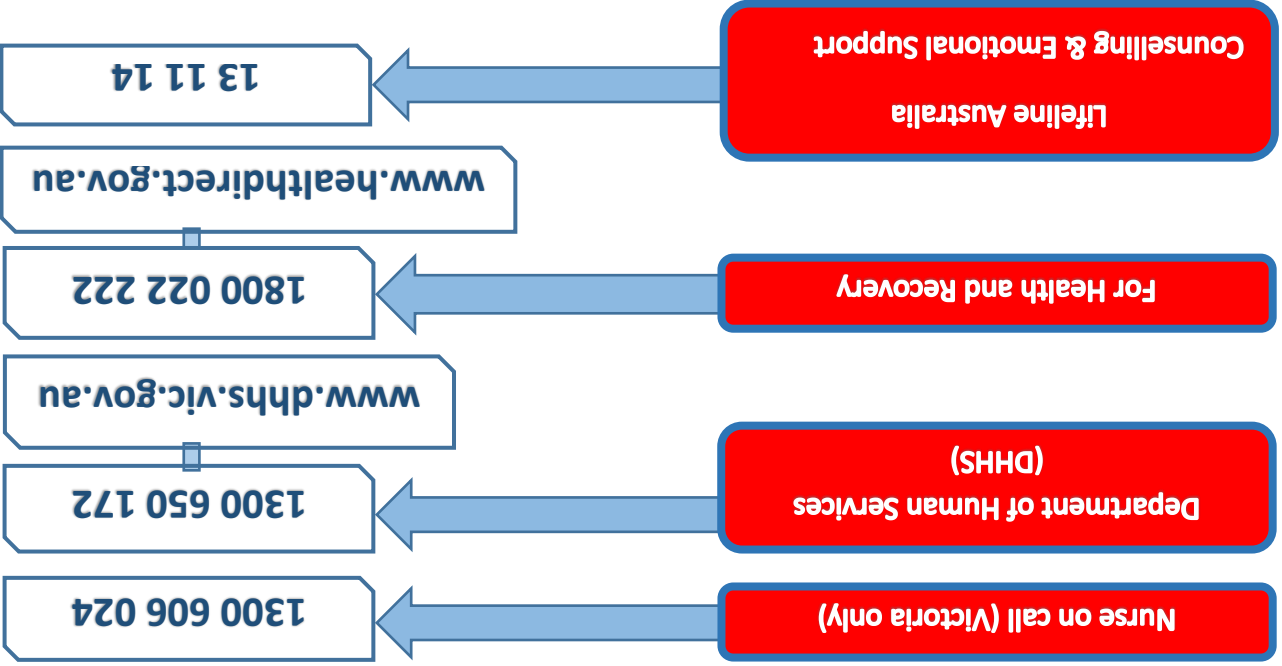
Nurse on call (Victoria only)

1300 606 024

Department of Human Services (DHHS)

1300 650 172

www.dhhs.vic.gov.au

For Health and Recovery

1800 022 222

www.healthdirect.gov.au

Lifeline Australia
Counselling & Emotional Support

13 11 14